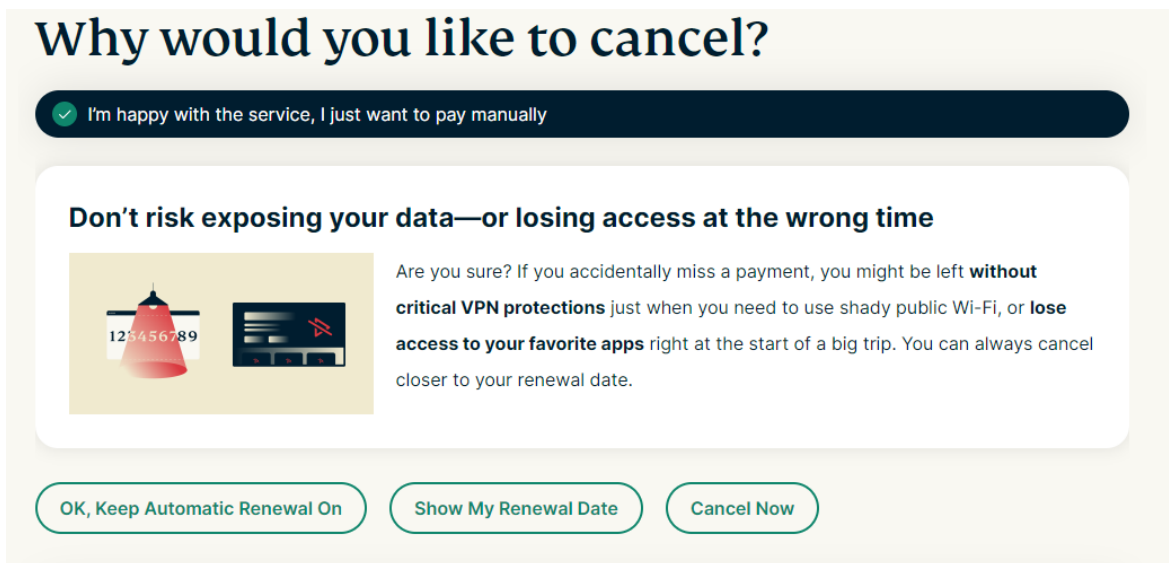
Why would you like to cancel?

I'm happy with the service, I just want to pay manually

Don't risk exposing your data—or losing access at the wrong time

123456789

Are you sure? If you accidentally miss a payment, you might be left **without critical VPN protections** just when you need to use shady public Wi-Fi, or **lose access to your favorite apps** right at the start of a big trip. You can always cancel closer to your renewal date.

OK, Keep Automatic Renewal On

Show My Renewal Date

Cancel Now